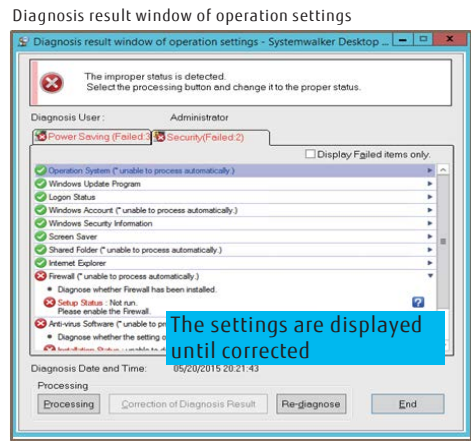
Diagnosis result window of operation settings

Diagnosis result window of operation settings - Systemwalker Desktop ...

The improper status is detected.
Select the processing button and change it to the proper status.

Diagnosis User : Administrator

Power Saving (Failed:3) Security(Failed:2)

Display Failed items only

Operation System (* unable to process automatically.)
Windows Update Program
Logon Status
Windows Account (* unable to process automatically.)
Windows Security Information
Screen Saver
Shared Folder (* unable to process automatically.)
Internet Explorer
Firewall (* unable to process automatically.)
• Diagnose whether Firewall has been installed.
Setup Status : Not run.
Please enable the Firewall.
Anti-virus Software (* unable to pr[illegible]
• Diagnose whether the setting o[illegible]
Installation Status : unable to d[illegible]

The settings are displayed until corrected

Diagnosis Date and Time: 05/20/2015 20:21:43

Processing
Processing Correction of Diagnosis Result Re-diagnose End